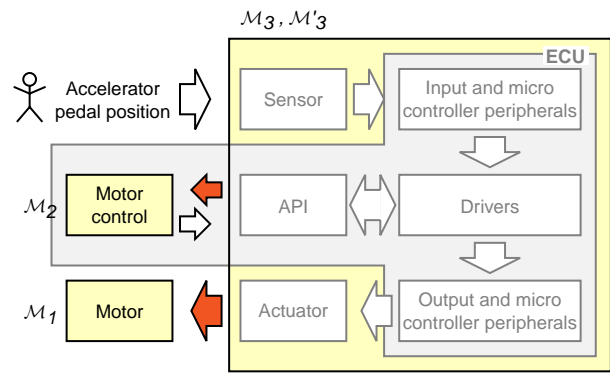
$\mathcal{M}_3, \mathcal{M}'_3$

ECU

Accelerator pedal position

Sensor

Input and micro controller peripherals

$\mathcal{M}_2$

Motor control

API

Drivers

$\mathcal{M}_1$

Motor

Actuator

Output and micro controller peripherals